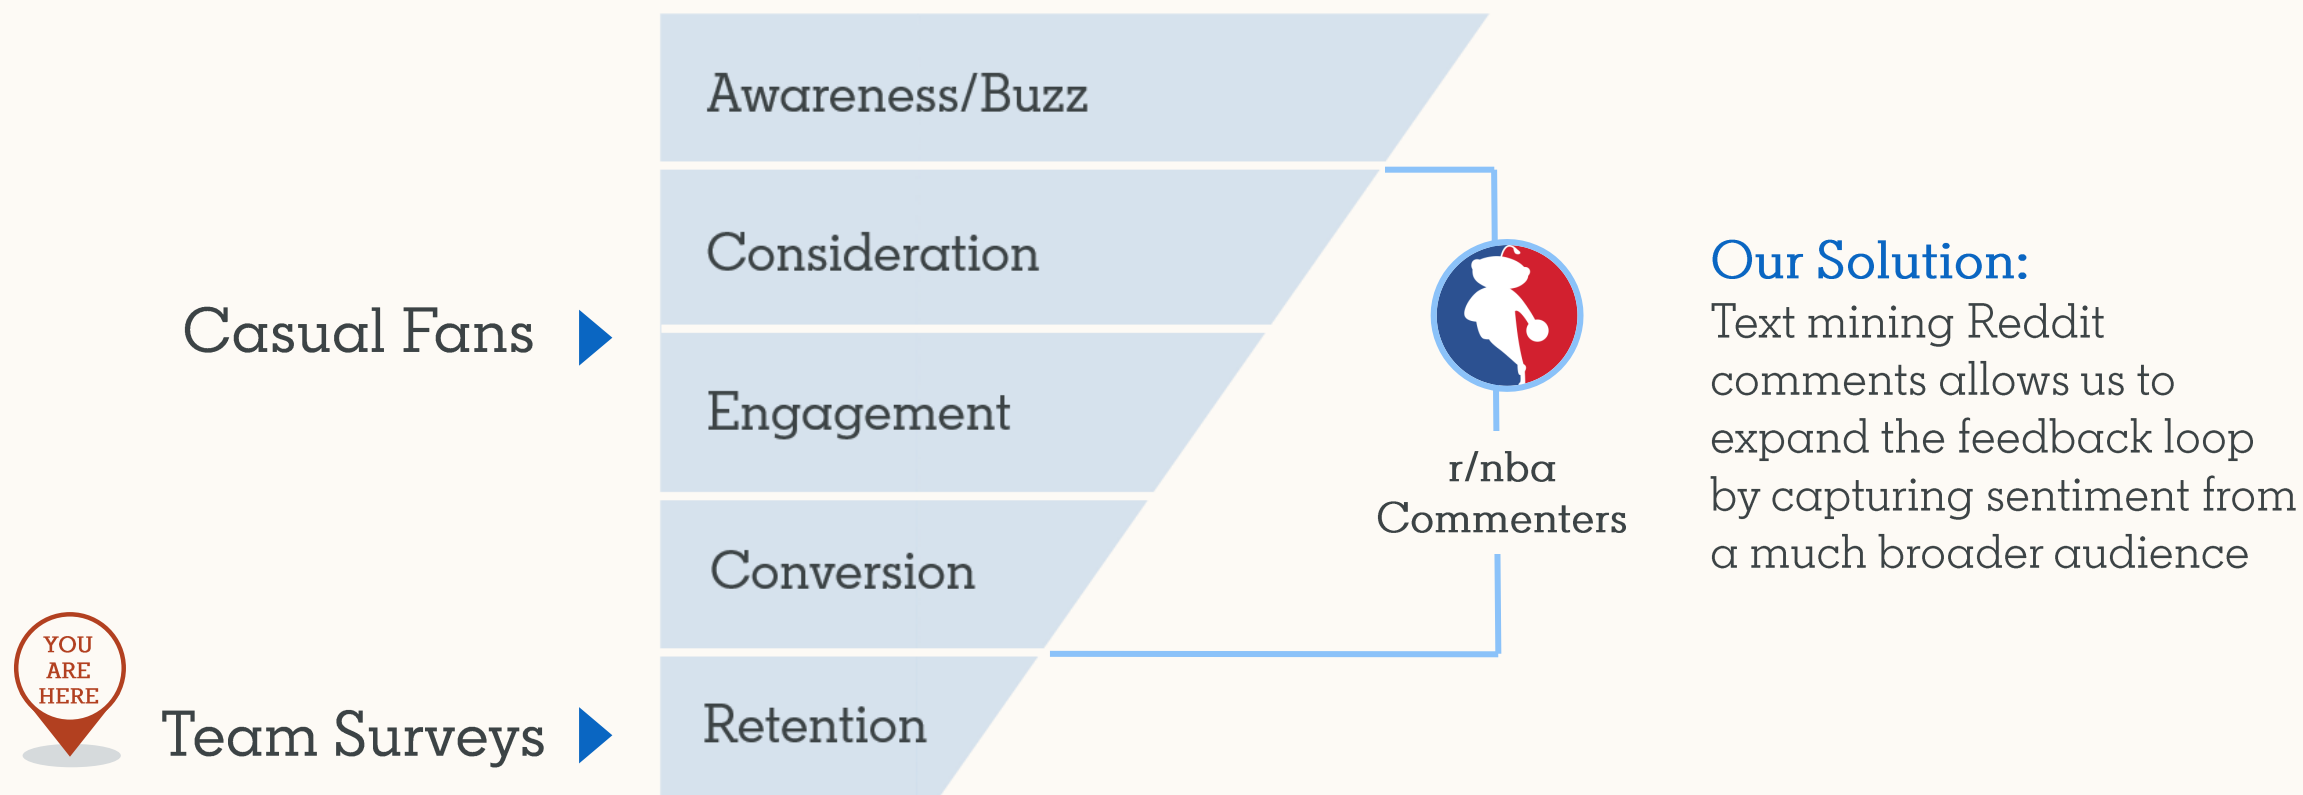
Awareness/Buzz

Consideration

Engagement

Conversion

Retention

Casual Fans

YOU ARE HERE

Team Surveys

r/nba Commenters

Our Solution:
Text mining Reddit comments allows us to expand the feedback loop by capturing sentiment from a much broader audience